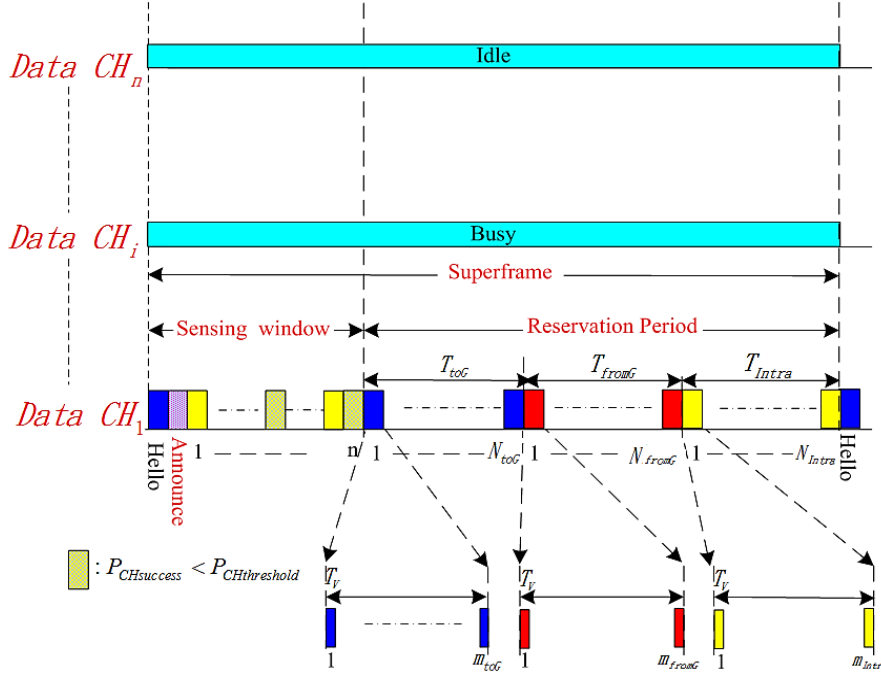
$Data\ CH_n$

Idle

$Data\ CH_i$

Busy

Superframe

Sensing window

Reservation Period

$T_{toG}$

$T_{fromG}$

$T_{Intra}$

$Data\ CH_1$

Hello

Announce

1

n

1

$N_{toG}$

1

$N_{fromG}$

1

$N_{Intra}$

Hello

$: P_{CHsuccess} < P_{CHthreshold}$

$T_V$

$T_V$

$T_V$

1

$m_{toG}$

1

$m_{fromG}$

1

$m_{Intr}$